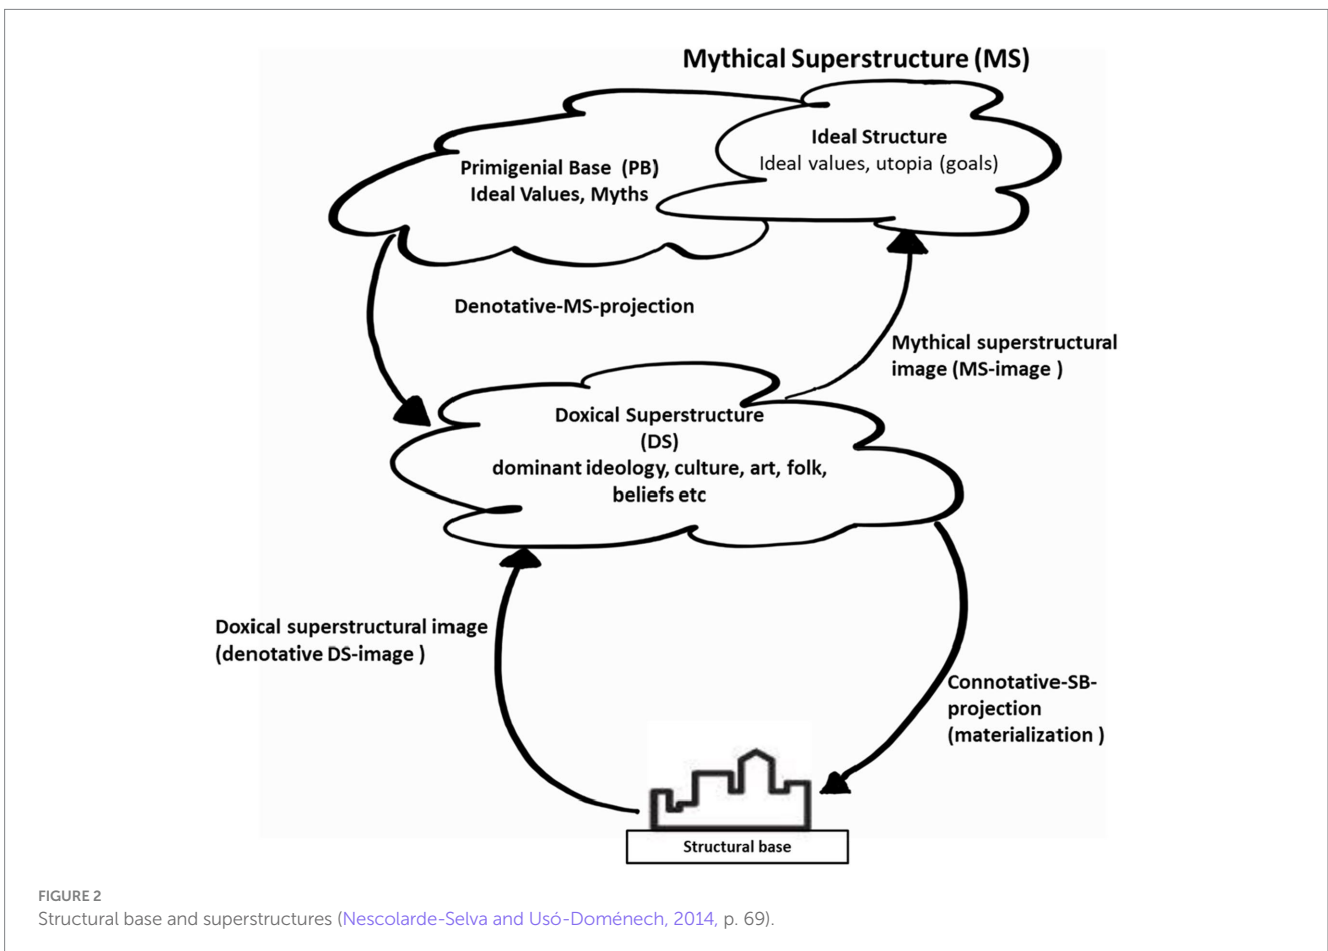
Mythical Superstructure (MS)

Primigenial Base (PB)
Ideal Values, Myths

Ideal Structure
Ideal values, utopia (goals)

Denotative-MS-projection

Mythical superstructural image (MS-image )

Doxical Superstructure
(DS)
dominant ideology, culture, art, folk, beliefs etc

Doxical superstructural image (denotative DS-image )

Connotative-SB-projection (materialization )

Structural base

FIGURE 2
Structural base and superstructures (Nescolarde-Selva and Usó-Doménech, 2014, p. 69).